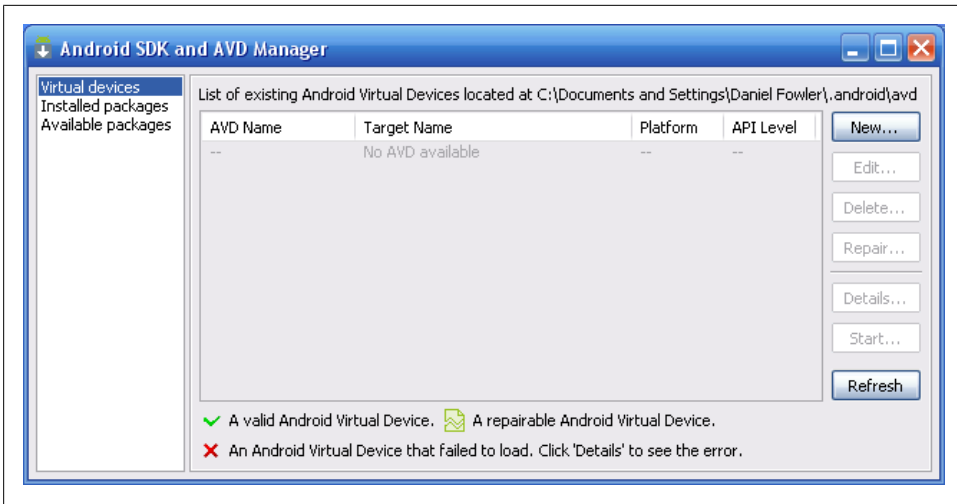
Android SDK and AVD Manager

Virtual devices
Installed packages
Available packages

List of existing Android Virtual Devices located at C:\Documents and Settings\Daniel Fowler\.android\avd

| AVD Name | Target Name | Platform | API Level |
|---|---|---|---|
| -- | No AVD available | -- | -- |

New...
Edit...
Delete...
Repair...
Details...
Start...
Refresh

A valid Android Virtual Device. A repairable Android Virtual Device.
An Android Virtual Device that failed to load. Click 'Details' to see the error.